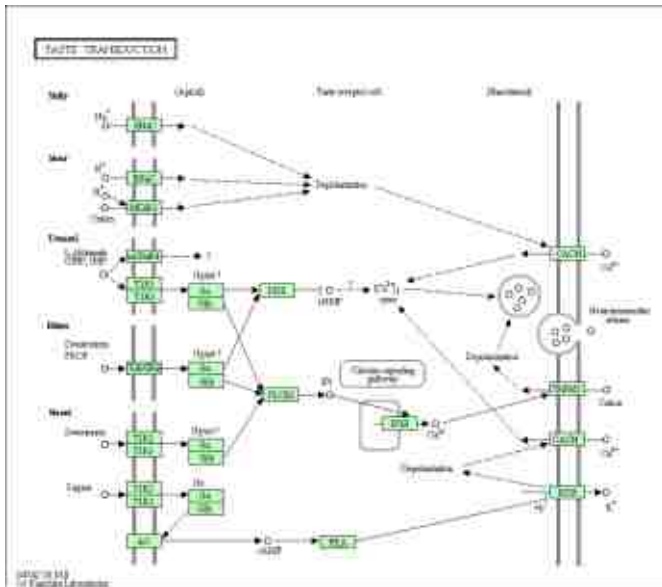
TASTE TRANSDUCTION

Salty

Sour

Umami

Bitter

Sweet

Apical

Taste receptor cell

Basolateral

$Na^+$

ENaC

$H^+$

ENaC

HCN

Depolarization

L-Glutamate

mGluR4

T1R1

T1R3

Gust

Gβγ

PLCβ2

IP3

$Ca^{2+}$

TRPM5

Depolarization

Denatonium

PROP

T2R

Gust

Gβγ

Calcium signaling pathway

IP3R

Sucrose

T1R2

T1R3

Gust

Gβγ

Sugar

AC

cAMP

PKA

CaCN

$Ca^{2+}$

Neurotransmitter release

Depolarization

CaCN

$Ca^{2+}$

K

$K^+$

04742 11/14/13
(c) Kanehisa Laboratories